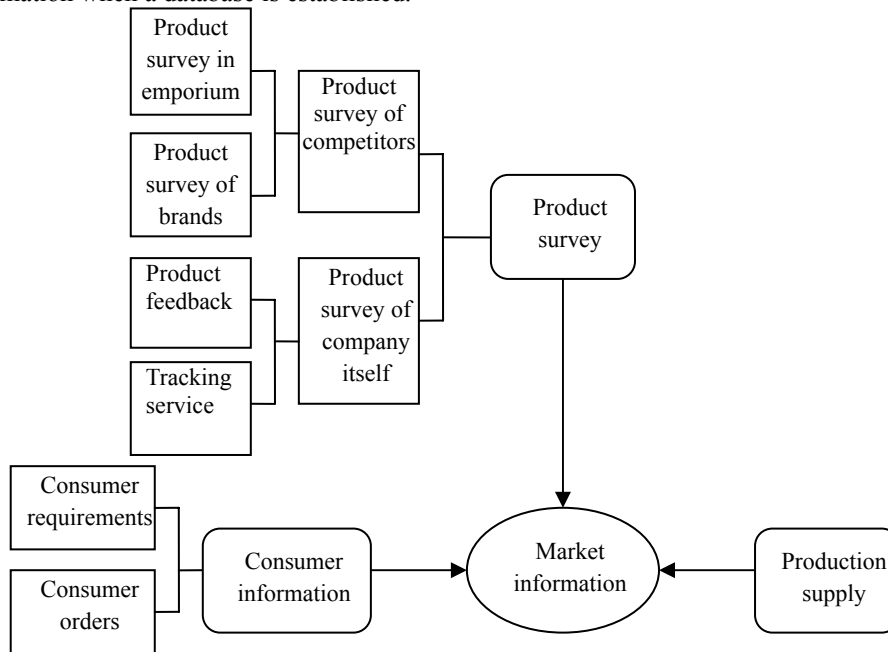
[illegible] when a database is established.

Product survey in emporium

Product survey of brands

Product survey of competitors

Product survey

Product feedback

Tracking service

Product survey of company itself

Consumer requirements

Consumer orders

Consumer information

Market information

Production supply